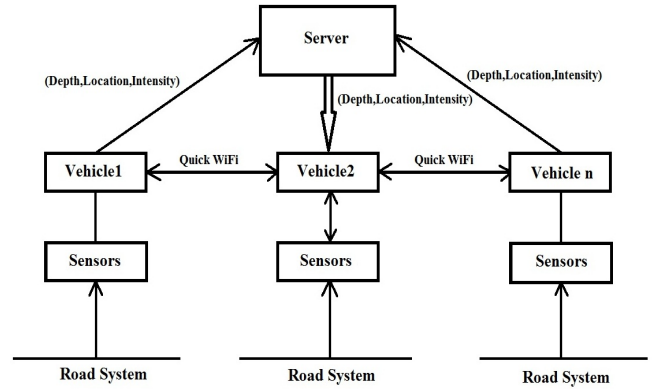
Server

(Depth,Location,Intensity)

(Depth,Location,Intensity)

(Depth,Location,Intensity)

Vehicle1

Quick WiFi

Vehicle2

Quick WiFi

Vehicle n

Sensors

Sensors

Sensors

Road System

Road System

Road System